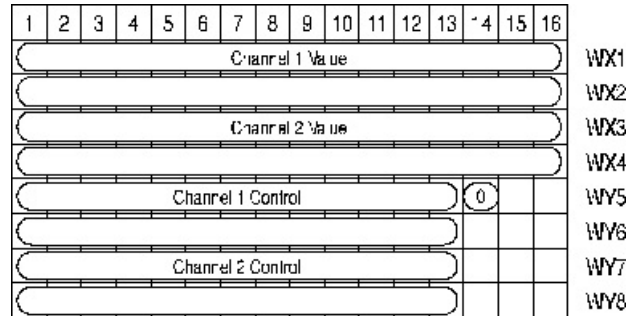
| 1 | 2 | 3 | 4 | 5 | 6 | 7 | 8 | 9 | 10 | 11 | 12 | 13 | 14 | 15 | 16 | |
|---|---|---|---|---|---|---|---|---|---|---|---|---|---|---|---|---|
| Channel 1 Value | | | | | | | | | | | | | | | | WX1 |
| | | | | | | | | | | | | | | | | WX2 |
| Channel 2 Value | | | | | | | | | | | | | | | | WX3 |
| | | | | | | | | | | | | | | | | WX4 |
| Channel 1 Control | | | | | | | | | | | | | 0 | | | WY5 |
| | | | | | | | | | | | | | | | | WY6 |
| Channel 2 Control | | | | | | | | | | | | | | | | WY7 |
| | | | | | | | | | | | | | | | | WY8 |